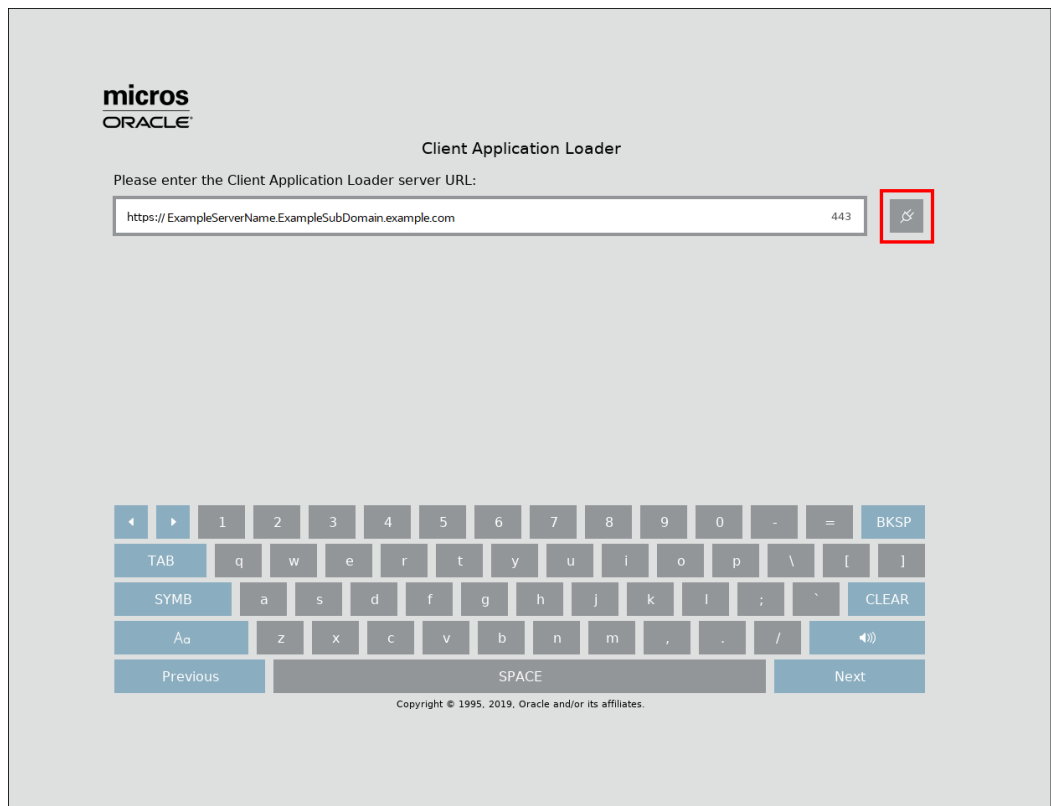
micros
ORACLE

Client Application Loader

Please enter the Client Application Loader server URL:

https:// ExampleServerName.ExampleSubDomain.example.com 443

◂ ▸ 1 2 3 4 5 6 7 8 9 0 - = BKSP

TAB q w e r t y u i o p \ [ ]

SYMB a s d f g h j k l ; ` CLEAR

Aa z x c v b n m , . /

Previous SPACE Next

Copyright © 1995, 2019, Oracle and/or its affiliates.